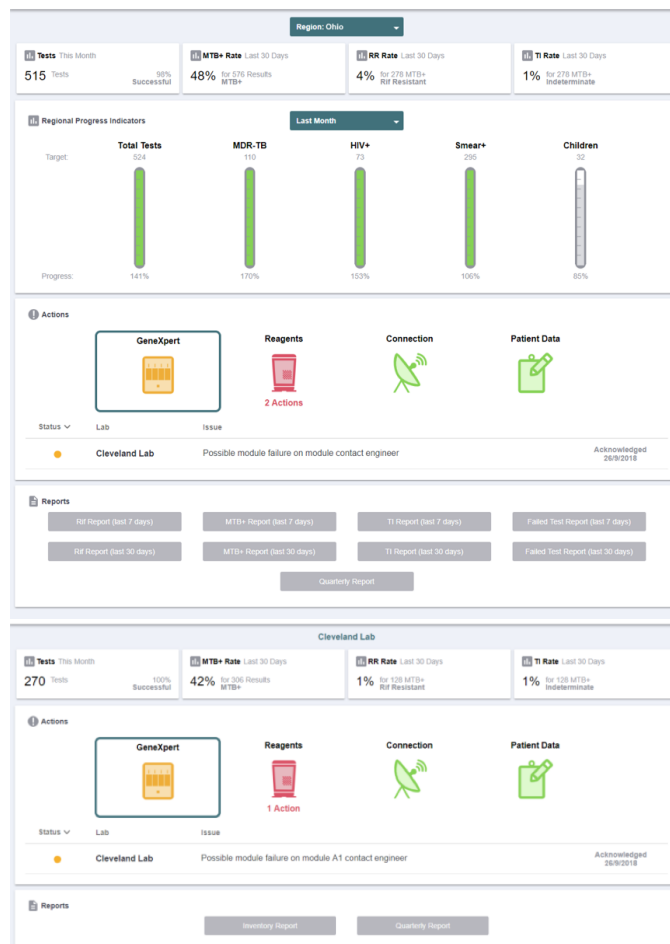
Region: Ohio

Tests This Month
515 Tests 98% Successful

MTB+ Rate Last 30 Days
48% for 576 Results MTB+

RR Rate Last 30 Days
4% for 278 MTB+ Rif Resistant

TI Rate Last 30 Days
1% for 278 MTB+ Indeterminate

Regional Progress Indicators

Last Month

| | Total Tests | MDR-TB | HIV+ | Smear+ | Children |
|---|---|---|---|---|---|
| Target: | 524 | 110 | 73 | 295 | 32 |
| Progress: | 141% | 170% | 153% | 106% | 85% |

Actions

GeneXpert

Reagents
2 Actions

Connection

Patient Data

| Status | Lab | Issue | |
|---|---|---|---|
| | Cleveland Lab | Possible module failure on module contact engineer | Acknowledged 26/9/2018 |

Reports

Rif Report (last 7 days)
MTB+ Report (last 7 days)
TI Report (last 7 days)
Failed Test Report (last 7 days)
Rif Report (last 30 days)
MTB+ Report (last 30 days)
TI Report (last 30 days)
Failed Test Report (last 30 days)
Quarterly Report

Cleveland Lab

Tests This Month
270 Tests 100% Successful

MTB+ Rate Last 30 Days
42% for 306 Results MTB+

RR Rate Last 30 Days
1% for 128 MTB+ Rif Resistant

TI Rate Last 30 Days
1% for 128 MTB+ Indeterminate

Actions

GeneXpert

Reagents
1 Action

Connection

Patient Data

| Status | Lab | Issue | |
|---|---|---|---|
| | Cleveland Lab | Possible module failure on module A1 contact engineer | Acknowledged 26/9/2018 |

Reports

Inventory Report
Quarterly Report